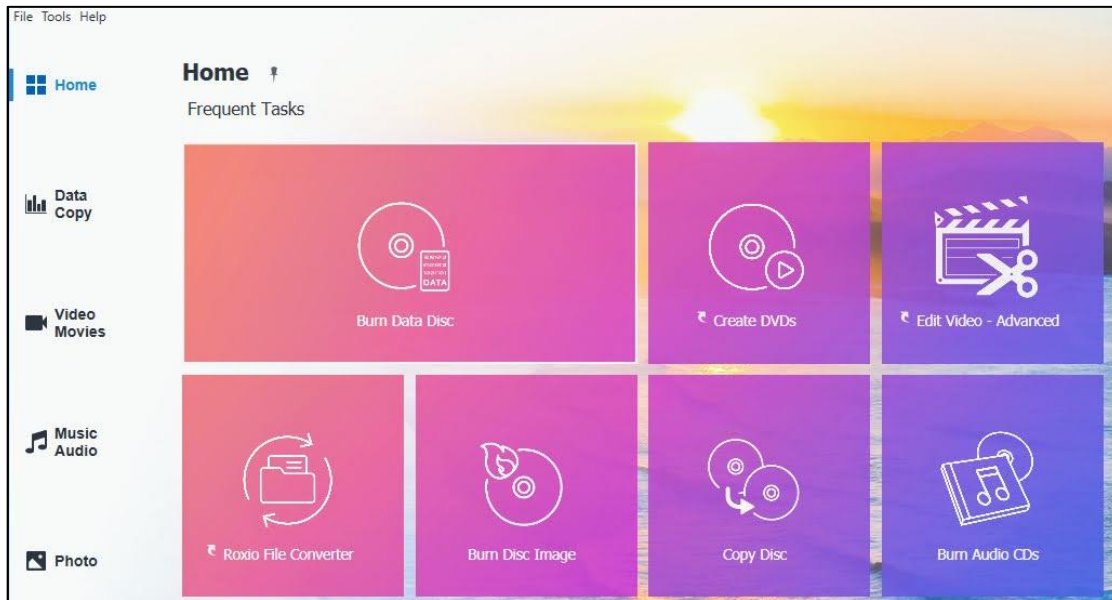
File Tools Help

Home

Data Copy

Video Movies

Music Audio

Photo

Home

Frequent Tasks

DATA

Burn Data Disc

Create DVDs

Edit Video - Advanced

Roxio File Converter

Burn Disc Image

Copy Disc

Burn Audio CDs